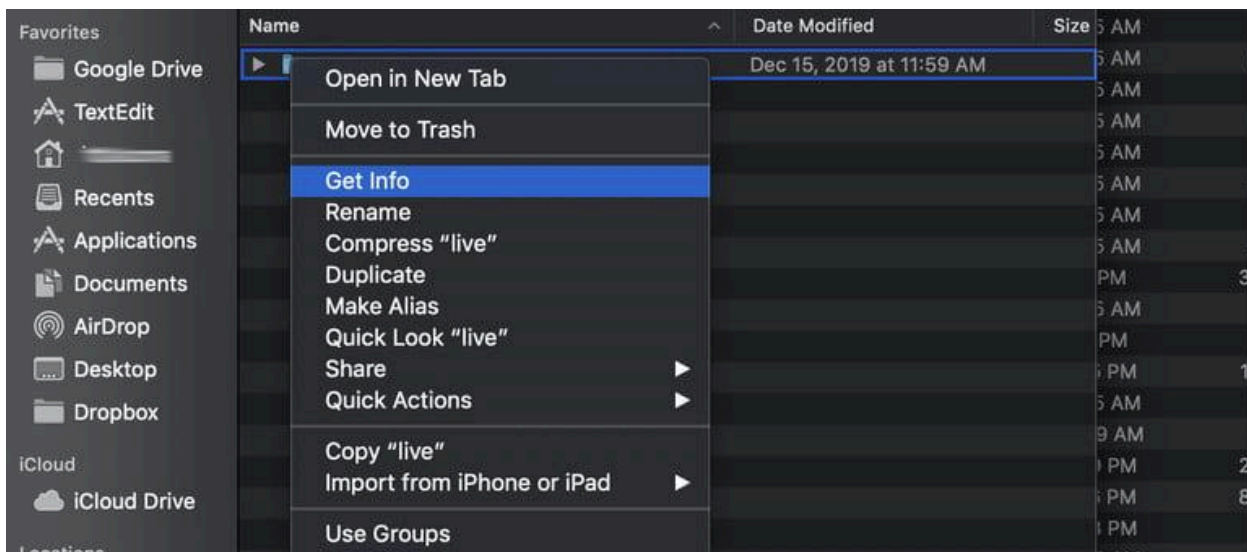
Favorites
Google Drive
TextEdit
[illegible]
Recents
Applications
Documents
AirDrop
Desktop
Dropbox
iCloud
iCloud Drive
Locations

Name
Date Modified
Size

Dec 15, 2019 at 11:59 AM

Open in New Tab
Move to Trash
Get Info
Rename
Compress "live"
Duplicate
Make Alias
Quick Look "live"
Share
Quick Actions
Copy "live"
Import from iPhone or iPad
Use Groups

5 AM
5 AM
5 AM
5 AM
5 AM
5 AM
5 AM
5 AM
PM
5 AM
PM
5 PM
5 AM
9 AM
PM
PM
PM
3
1
2
8